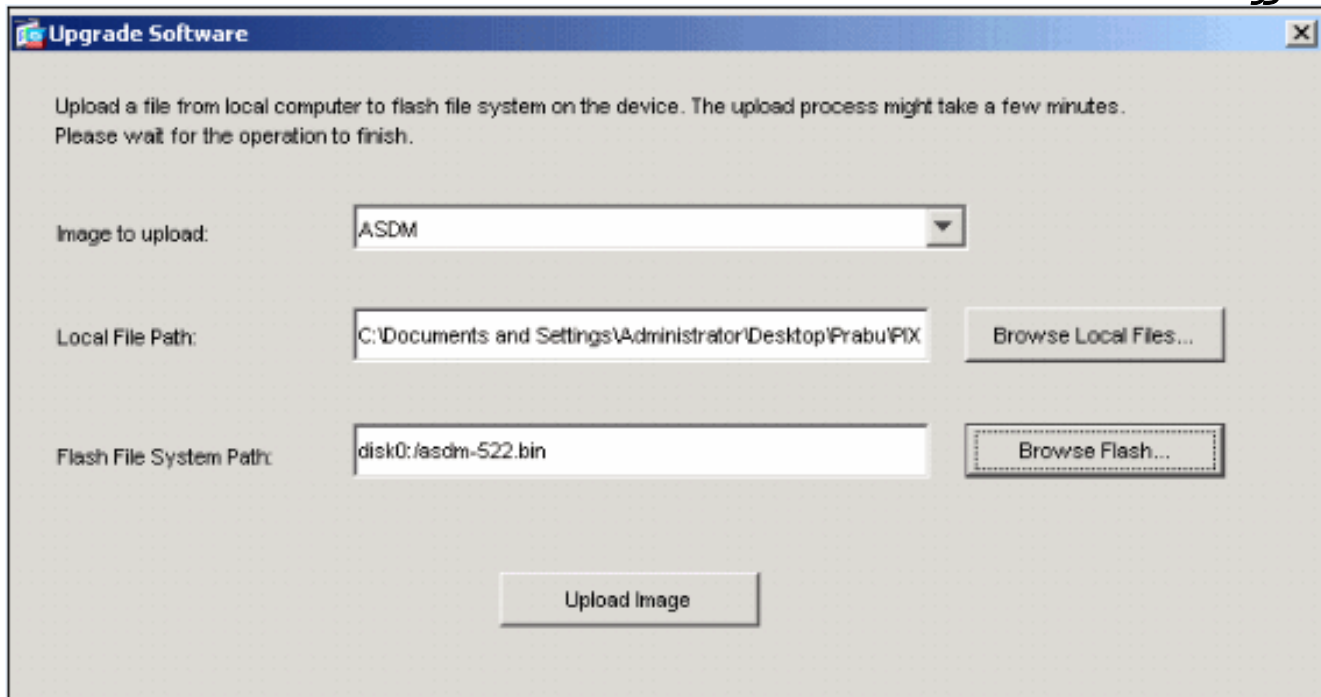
Upgrade Software

Upload a file from local computer to flash file system on the device. The upload process might take a few minutes. Please wait for the operation to finish.

Image to upload: ASDM

Local File Path: C:\Documents and Settings\Administrator\Desktop\Prabu\PIX Browse Local Files...

Flash File System Path: disk0:/asdm-522.bin Browse Flash...

Upload Image